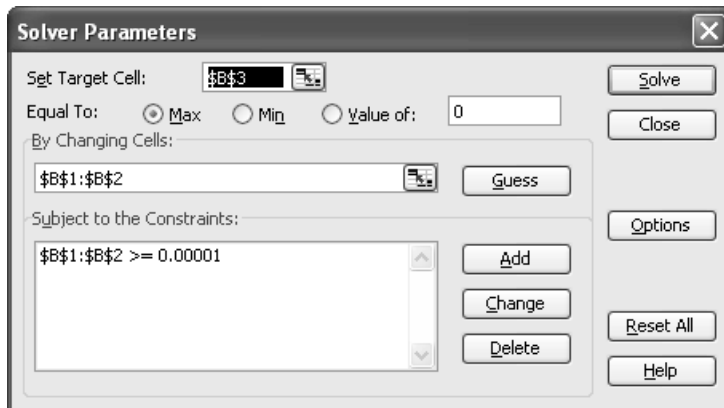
Solver Parameters

Set Target Cell: $B$3

Equal To: Max Min Value of: 0

By Changing Cells:

$B$1:$B$2

Guess

Subject to the Constraints:

$B$1:$B$2 >= 0.00001

Add

Change

Delete

Solve

Close

Options

Reset All

Help